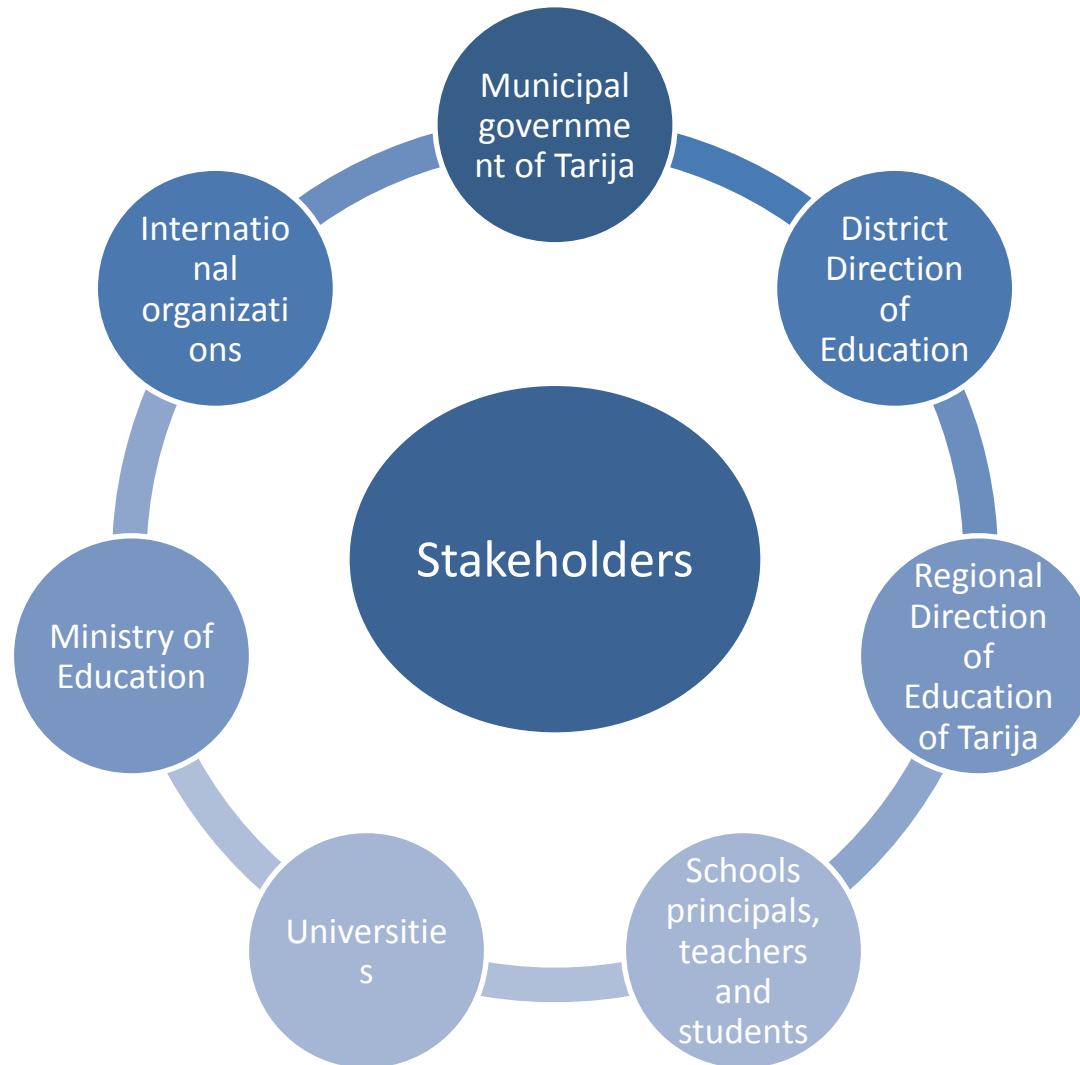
Municipal government of Tarija

District Direction of Education

Regional Direction of Education of Tarija

Schools principals, teachers and students

Universities

Ministry of Education

International organizations

Stakeholders